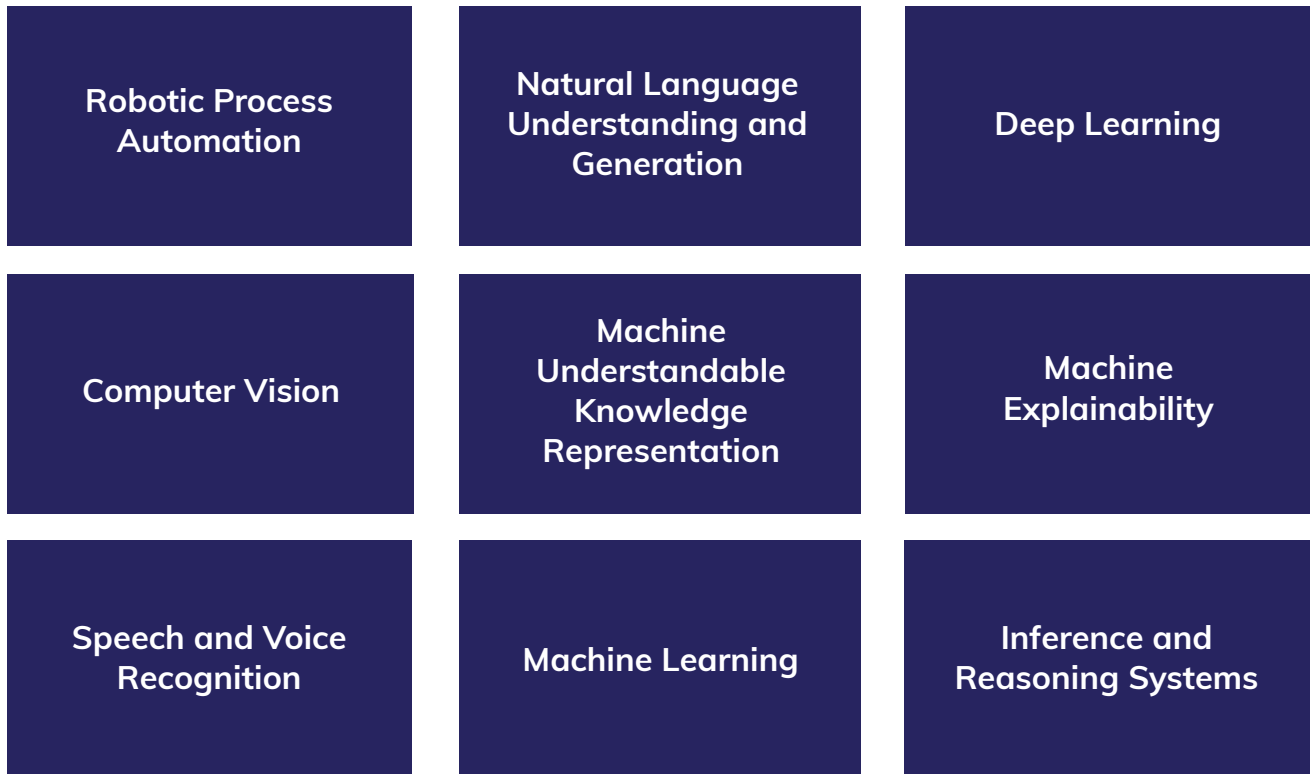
Robotic Process Automation

Natural Language Understanding and Generation

Deep Learning

Computer Vision

Machine Understandable Knowledge Representation

Machine Explainability

Speech and Voice Recognition

Machine Learning

Inference and Reasoning Systems